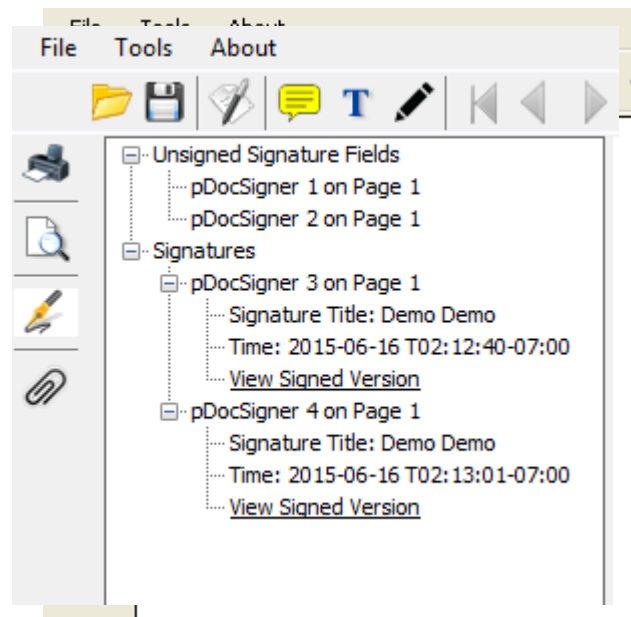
File Tools About

File Tools About

T

Unsigned Signature Fields
pDocSigner 1 on Page 1
pDocSigner 2 on Page 1
Signatures
pDocSigner 3 on Page 1
Signature Title: Demo Demo
Time: 2015-06-16 T02:12:40-07:00
View Signed Version
pDocSigner 4 on Page 1
Signature Title: Demo Demo
Time: 2015-06-16 T02:13:01-07:00
View Signed Version